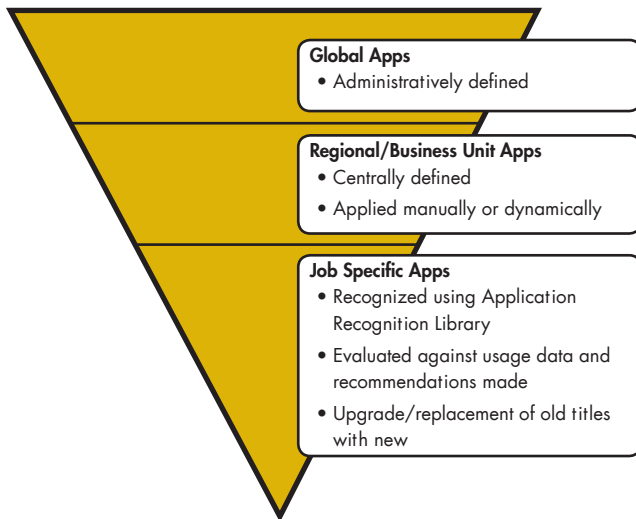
Global Apps
• Administratively defined

Regional/Business Unit Apps
• Centrally defined
• Applied manually or dynamically

Job Specific Apps
• Recognized using Application Recognition Library
• Evaluated against usage data and recommendations made
• Upgrade/replacement of old titles with new